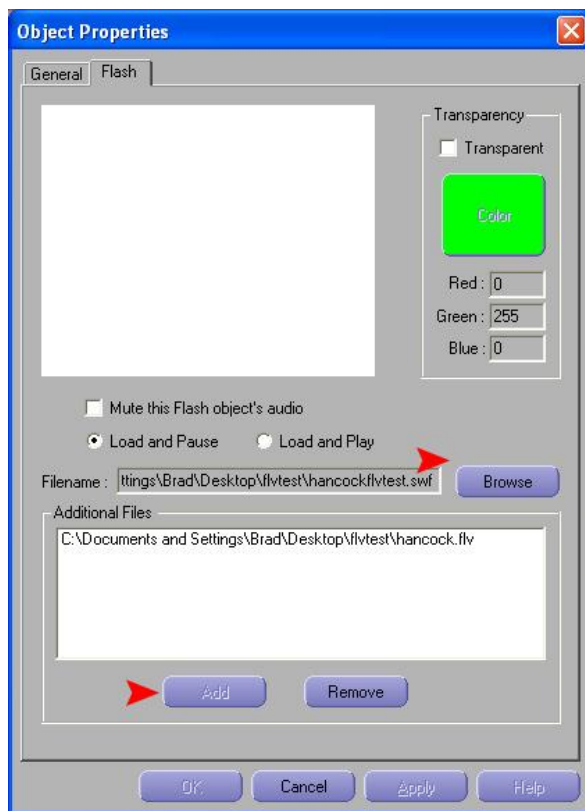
Object Properties

General Flash

Transparency

Transparent

Color

Red : 0

Green : 255

Blue : 0

Mute this Flash object's audio

Load and Pause Load and Play

Filename : ttings\Brad\Desktop\flvtest\hancockflvtest.swf

Browse

Additional Files

C:\Documents and Settings\Brad\Desktop\flvtest\hancock.flv

Add Remove

OK Cancel Apply Help